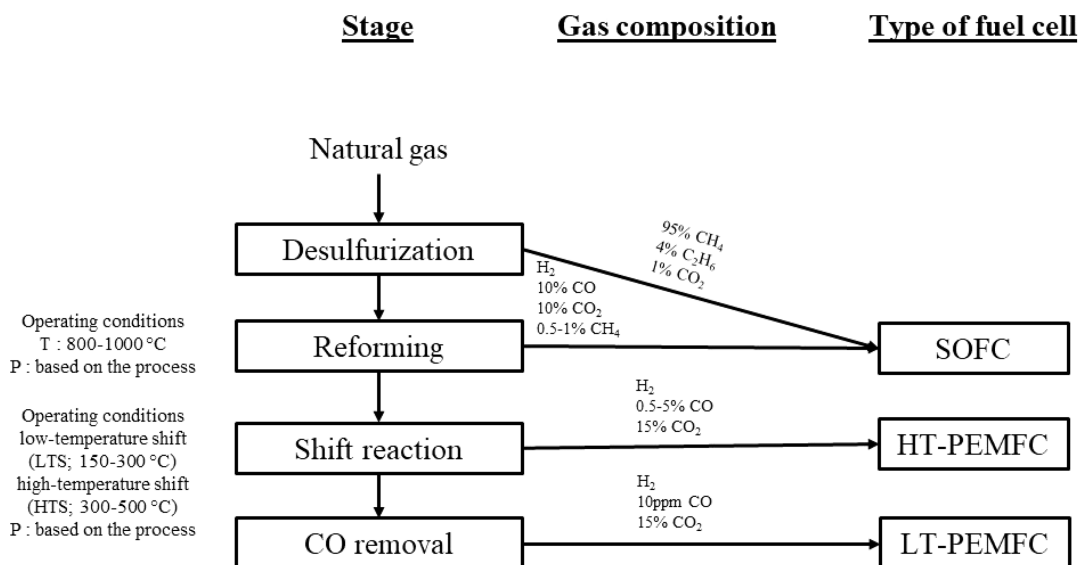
Stage

Gas composition

Type of fuel cell

Natural gas

Desulfurization

95% $CH_4$
4% $C_2H_6$
1% $CO_2$

$H_2$
10% CO
10% $CO_2$
0.5-1% $CH_4$

Operating conditions
T : 800-1000 °C
P : based on the process

Reforming

SOFC

$H_2$
0.5-5% CO
15% $CO_2$

Operating conditions
low-temperature shift
(LTS; 150-300 °C)
high-temperature shift
(HTS; 300-500 °C)
P : based on the process

Shift reaction

HT-PEMFC

$H_2$
10ppm CO
15% $CO_2$

CO removal

LT-PEMFC